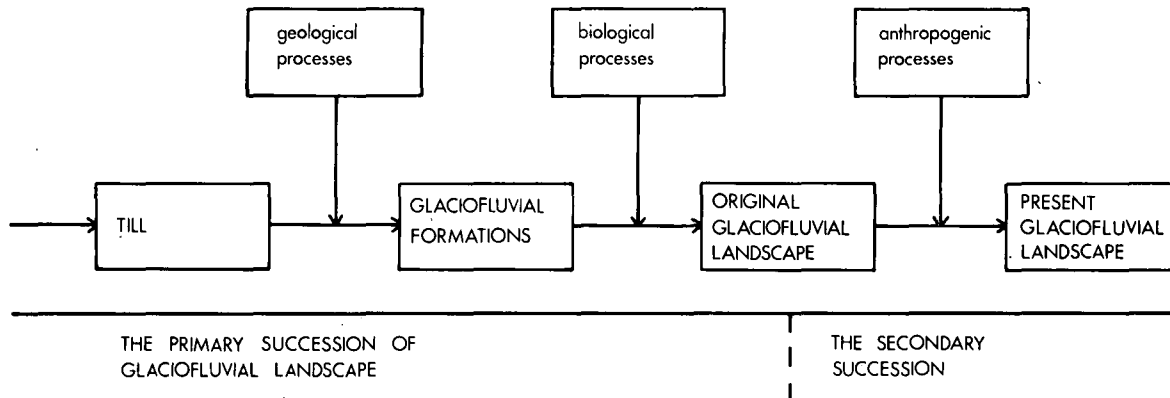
geological processes

biological processes

anthropogenic processes

TILL

GLACIOFLUVIAL FORMATIONS

ORIGINAL GLACIOFLUVIAL LANDSCAPE

PRESENT GLACIOFLUVIAL LANDSCAPE

THE PRIMARY SUCCESSION OF GLACIOFLUVIAL LANDSCAPE

THE SECONDARY SUCCESSION